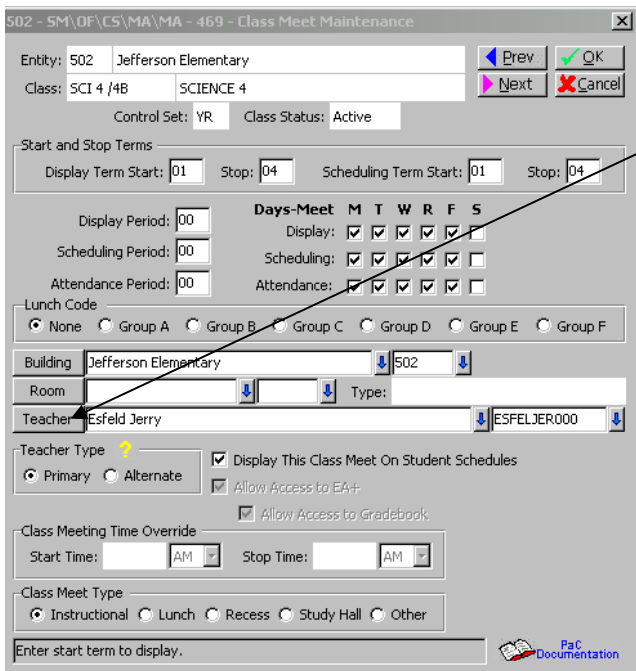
502 - SM\OF\CS\MA\MA - 469 - Class Meet Maintenance

Entity: 502 Jefferson Elementary
Class: SCI 4 /4B SCIENCE 4
Control Set: YR Class Status: Active

Prev
OK
Next
Cancel

Start and Stop Terms
Display Term Start: 01 Stop: 04 Scheduling Term Start: 01 Stop: 04

Display Period: 00
Scheduling Period: 00
Attendance Period: 00

| Days-Meet | M | T | W | R | F | S |
|---|---|---|---|---|---|---|
| Display: | ☑ | ☑ | ☑ | ☑ | ☑ | ☐ |
| Scheduling: | ☑ | ☑ | ☑ | ☑ | ☑ | ☐ |
| Attendance: | ☑ | ☑ | ☑ | ☑ | ☑ | ☐ |

Lunch Code
None Group A Group B Group C Group D Group E Group F

Building Jefferson Elementary 502
Room Type:
Teacher Esfeld Jerry ESFELJER000

Teacher Type ?
Primary Alternate

Display This Class Meet On Student Schedules
Allow Access to EA+
Allow Access to Gradebook

Class Meeting Time Override
Start Time: AM Stop Time: AM

Class Meet Type
Instructional Lunch Recess Study Hall Other

Enter start term to display.

PaC Documentation